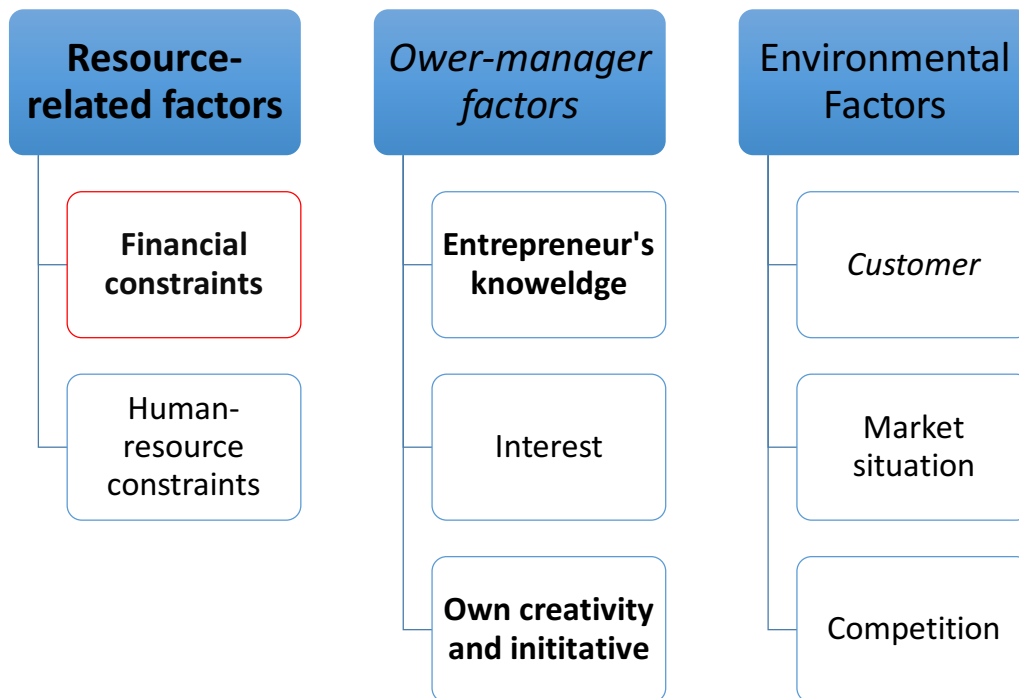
Resource-related factors

Financial constraints

Human-resource constraints

Ower-manager factors

Entrepreneur's knoweldge

Interest

Own creativity and inititative

Environmental Factors

Customer

Market situation

Competition